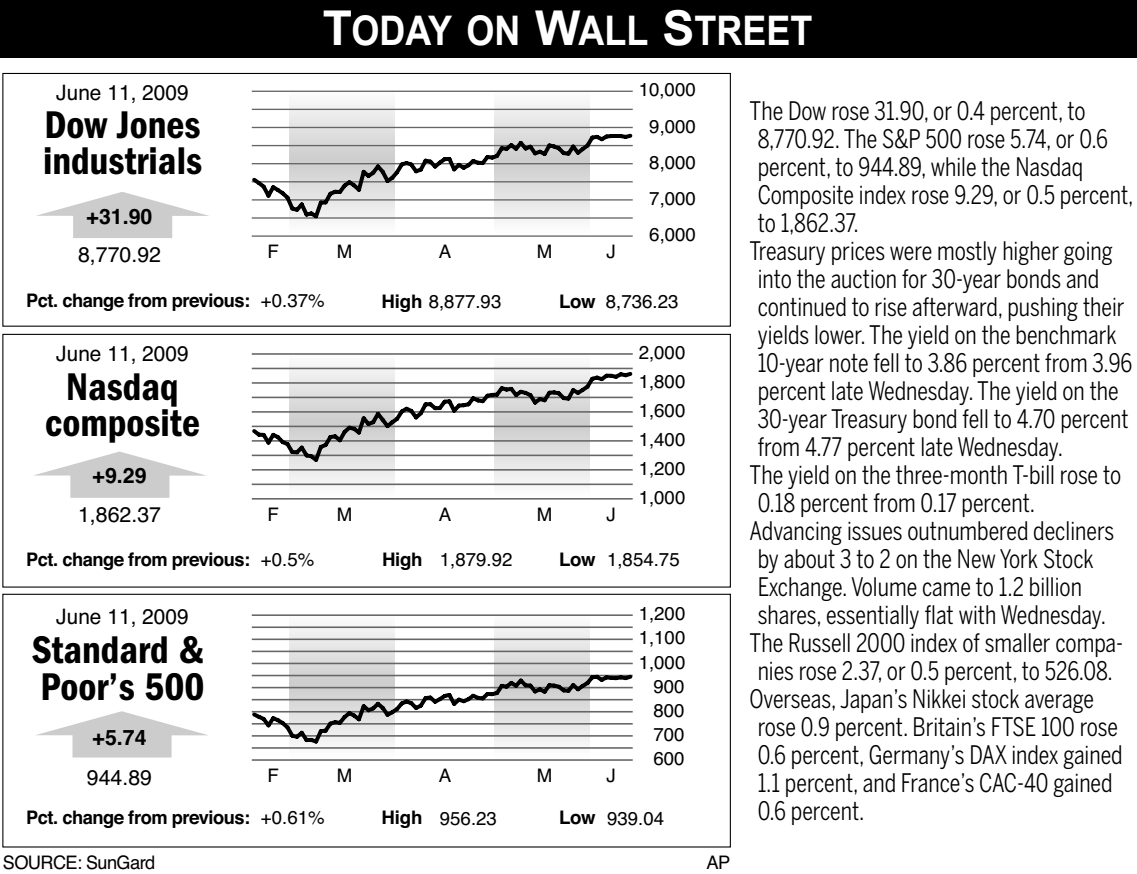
TODAY ON WALL STREET

June 11, 2009
Dow Jones industrials
+31.90
8,770.92

10,000
9,000
8,000
7,000
6,000
F M A M J

Pct. change from previous: +0.37% High 8,877.93 Low 8,736.23

June 11, 2009
Nasdaq composite
+9.29
1,862.37

2,000
1,800
1,600
1,400
1,200
1,000
F M A M J

Pct. change from previous: +0.5% High 1,879.92 Low 1,854.75

June 11, 2009
Standard & Poor's 500
+5.74
944.89

1,200
1,100
1,000
900
800
700
600
F M A M J

Pct. change from previous: +0.61% High 956.23 Low 939.04

SOURCE: SunGard AP

The Dow rose 31.90, or 0.4 percent, to 8,770.92. The S&P 500 rose 5.74, or 0.6 percent, to 944.89, while the Nasdaq Composite index rose 9.29, or 0.5 percent, to 1,862.37.

Treasury prices were mostly higher going into the auction for 30-year bonds and continued to rise afterward, pushing their yields lower. The yield on the benchmark 10-year note fell to 3.86 percent from 3.96 percent late Wednesday. The yield on the 30-year Treasury bond fell to 4.70 percent from 4.77 percent late Wednesday.

The yield on the three-month T-bill rose to 0.18 percent from 0.17 percent.

Advancing issues outnumbered decliners by about 3 to 2 on the New York Stock Exchange. Volume came to 1.2 billion shares, essentially flat with Wednesday.

The Russell 2000 index of smaller companies rose 2.37, or 0.5 percent, to 526.08.

Overseas, Japan's Nikkei stock average rose 0.9 percent. Britain's FTSE 100 rose 0.6 percent, Germany's DAX index gained 1.1 percent, and France's CAC-40 gained 0.6 percent.